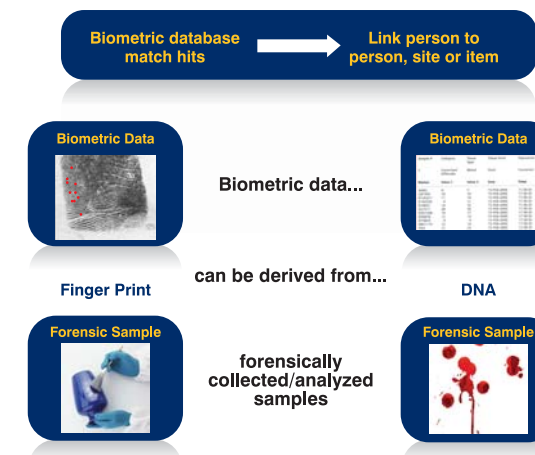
Biometric database match hits

Link person to person, site or item

Biometric Data

Biometric data...

Biometric Data

Finger Print

can be derived from...

DNA

Forensic Sample

forensically collected/analyzed samples

Forensic Sample